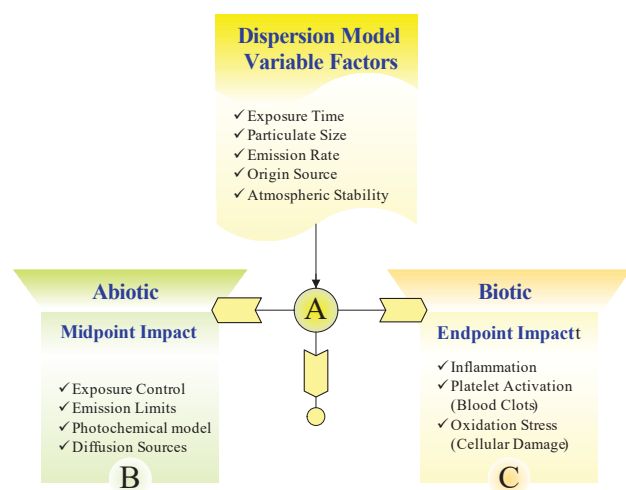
Dispersion Model Variable Factors

✓ Exposure Time
✓ Particulate Size
✓ Emission Rate
✓ Origin Source
✓ Atmospheric Stability

A

Abiotic

Midpoint Impact

✓ Exposure Control
✓ Emission Limits
✓ Photochemical model
✓ Diffusion Sources

B

Biotic

Endpoint Impactt

✓ Inflammation
✓ Platelet Activation (Blood Clots)
✓ Oxidation Stress (Cellular Damage)

C